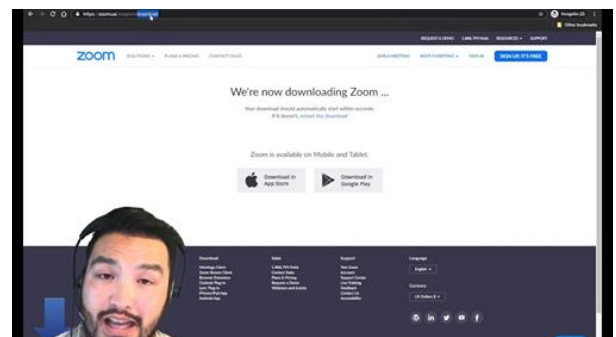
https://zoom.us/support/download

Incognito (2)

Other bookmarks

REQUEST A DEMO 1.888.799.9666 RESOURCES SUPPORT

zoom SOLUTIONS PLANS & PRICING CONTACT SALES

JOIN A MEETING HOST A MEETING SIGN IN SIGN UP, IT'S FREE

We're now downloading Zoom ...

Your download should automatically start within seconds. If it doesn't, restart the download.

Zoom is available on Mobile and Tablet.

Download in App Store

Download in Google Play

Download
Meetings Client
Zoom Rooms Client
Browser Extension
Outlook Plug-in
Lync Plug-in
iPhone/iPad App
Android App

Sales
1.888.799.9666
Contact Sales
Plans & Pricing
Request a Demo
Webinars and Events

Support
Test Zoom
Account
Support Center
Live Training
Feedback
Contact Us
Accessibility

Language
English

Currency
US Dollars $